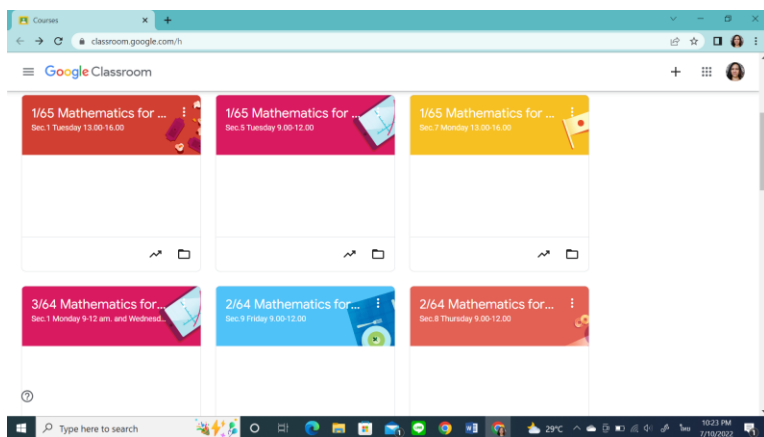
Courses
classroom.google.com/h
Google Classroom

1/65 Mathematics for ...
Sec.1 Tuesday 13.00-16.00

1/65 Mathematics for ...
Sec.5 Tuesday 9.00-12.00

1/65 Mathematics for ...
Sec.7 Monday 13.00-16.00

3/64 Mathematics for...
Sec.1 Monday 9-12 am. and Wednesd...

2/64 Mathematics for...
Sec.9 Friday 9.00-12.00

2/64 Mathematics for...
Sec.8 Thursday 9.00-12.00

Type here to search
29°C
ไทย
10:23 PM
7/10/2022